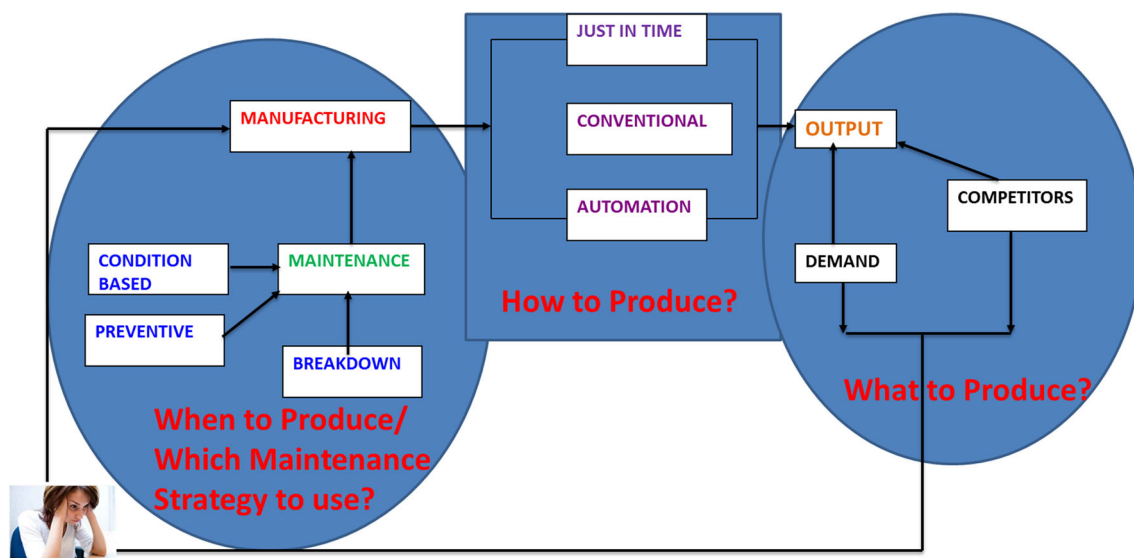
MANUFACTURING

CONDITION BASED

MAINTENANCE

PREVENTIVE

BREAKDOWN

When to Produce/ Which Maintenance Strategy to use?

JUST IN TIME

CONVENTIONAL

AUTOMATION

How to Produce?

OUTPUT

COMPETITORS

DEMAND

What to Produce?